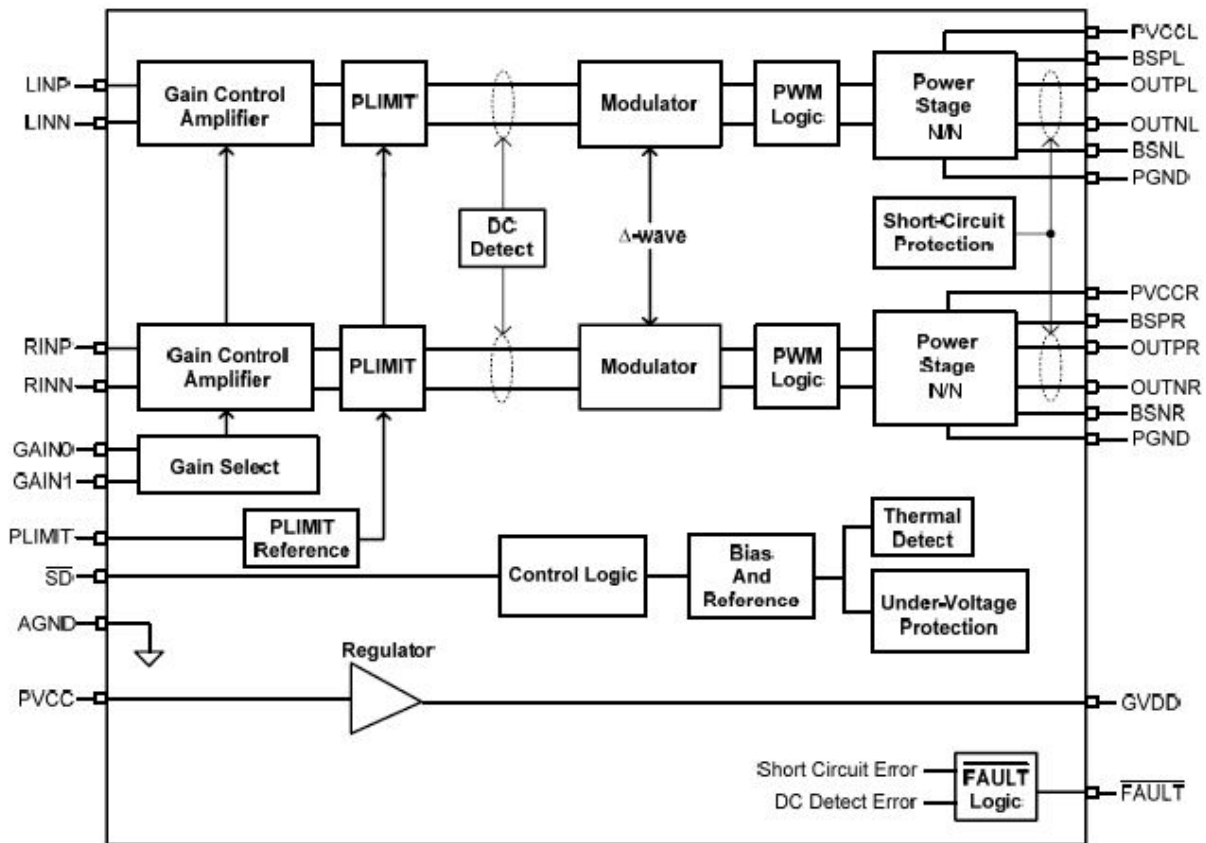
LINP
LINN
Gain Control Amplifier
PLIMIT
Modulator
PWM Logic
Power Stage N/N
PVCCL
BSPL
OUTPL
OUTNL
BSNL
PGND
DC Detect
Δ-wave
Short-Circuit Protection
RINP
RINN
Gain Control Amplifier
PLIMIT
Modulator
PWM Logic
Power Stage N/N
PVCCR
BSPR
OUTPR
OUTNR
BSNR
PGND
GAIN0
GAIN1
Gain Select
PLIMIT
PLIMIT Reference
Thermal Detect
$\overline{SD}$
Control Logic
Bias And Reference
Under-Voltage Protection
AGND
Regulator
PVCC
GVDD
Short Circuit Error
DC Detect Error
$\overline{FAULT}$ Logic
$\overline{FAULT}$